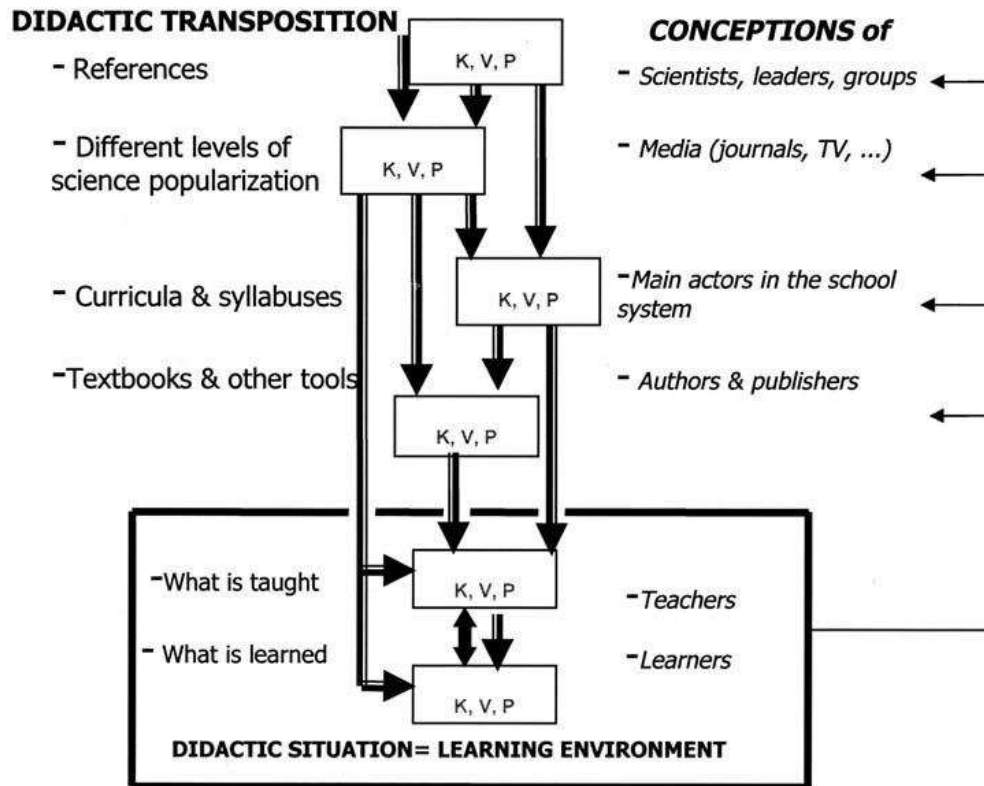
DIDACTIC TRANSPOSITION

K, V, P

CONCEPTIONS of

- References

- Scientists, leaders, groups

- Different levels of science popularization

K, V, P

- Media (journals, TV, ...)

- Curricula & syllabuses

K, V, P

-Main actors in the school system

-Textbooks & other tools

- Authors & publishers

K, V, P

-What is taught

K, V, P

-Teachers

- What is learned

-Learners

K, V, P

DIDACTIC SITUATION= LEARNING ENVIRONMENT